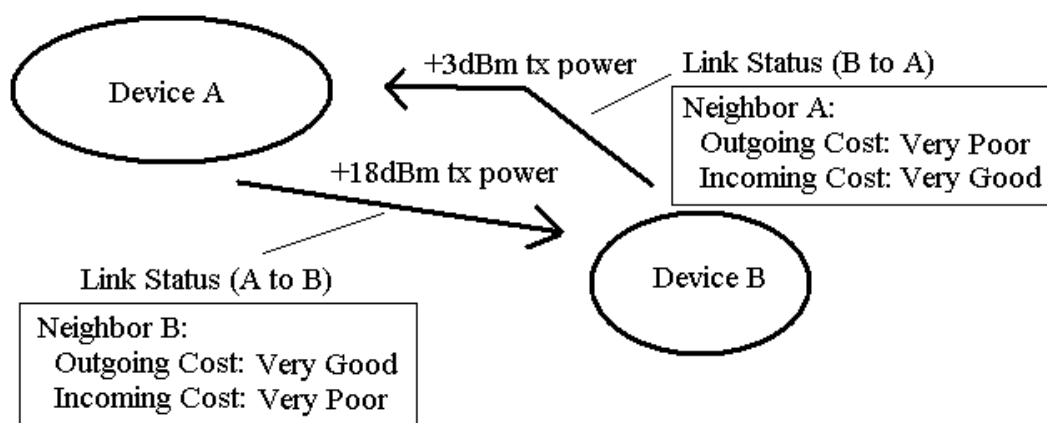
Device A

+3dBm tx power

Link Status (B to A)

Neighbor A:
Outgoing Cost: Very Poor
Incoming Cost: Very Good

+18dBm tx power

Device B

Link Status (A to B)

Neighbor B:
Outgoing Cost: Very Good
Incoming Cost: Very Poor